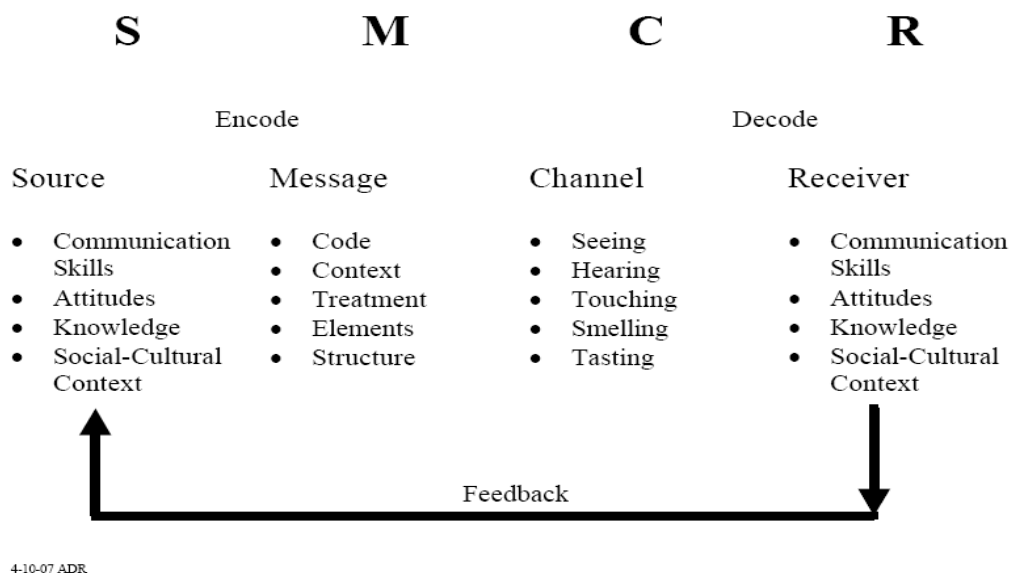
S M C R

Encode

Decode

Source

- Communication Skills
- Attitudes
- Knowledge
- Social-Cultural Context

Message

- Code
- Context
- Treatment
- Elements
- Structure

Channel

- Seeing
- Hearing
- Touching
- Smelling
- Tasting

Receiver

- Communication Skills
- Attitudes
- Knowledge
- Social-Cultural Context

Feedback

4-10-07 ADR